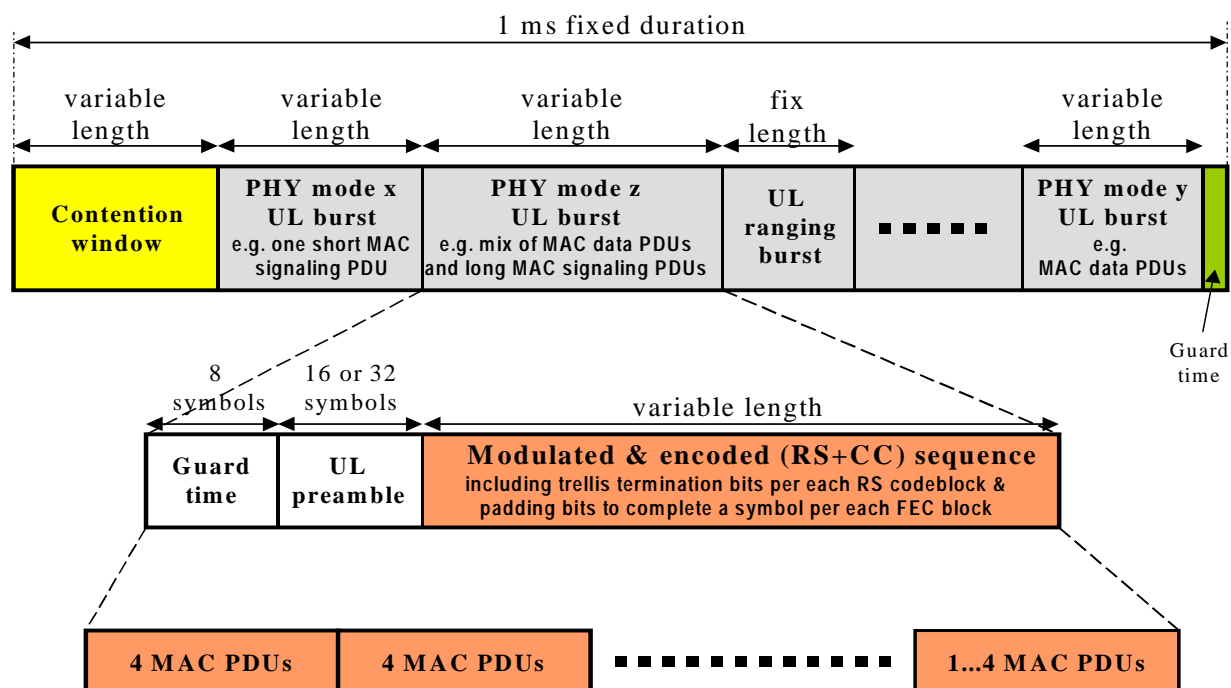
1 ms fixed duration

variable length

variable length

variable length

fix length

variable length

Contention window

PHY mode x UL burst e.g. one short MAC signaling PDU

PHY mode z UL burst e.g. mix of MAC data PDUs and long MAC signaling PDUs

UL ranging burst

PHY mode y UL burst e.g. MAC data PDUs

Guard time

8 symbols

16 or 32 symbols

variable length

Guard time

UL preamble

Modulated & encoded (RS+CC) sequence including trellis termination bits per each RS codeblock & padding bits to complete a symbol per each FEC block

4 MAC PDUs

4 MAC PDUs

1...4 MAC PDUs